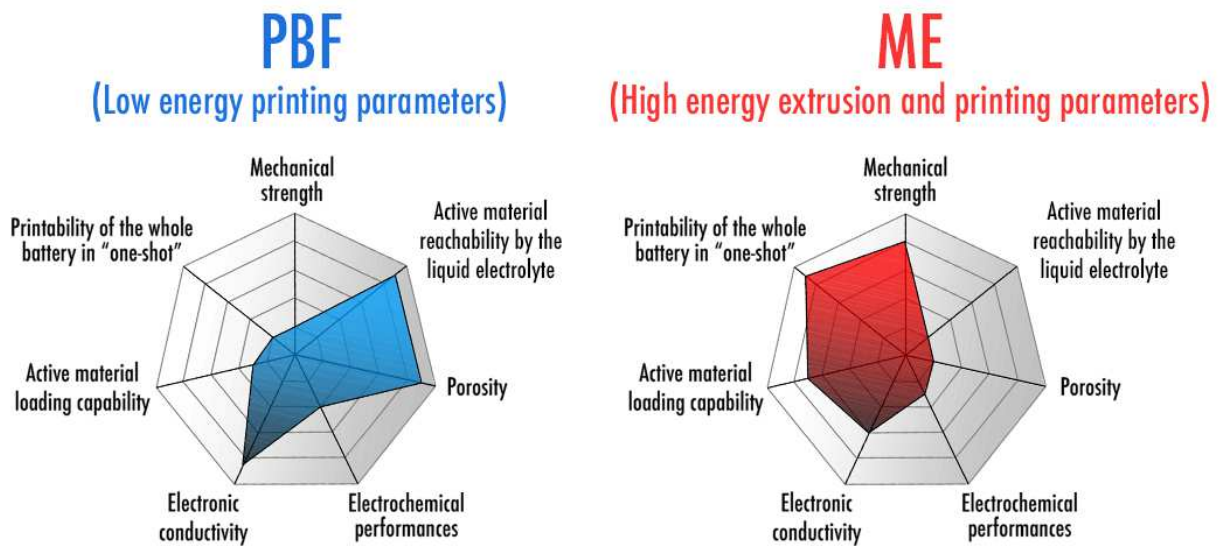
PBF
(Low energy printing parameters)

Mechanical strength

Active material reachability by the liquid electrolyte

Porosity

Electrochemical performances

Electronic conductivity

Active material loading capability

Printability of the whole battery in "one-shot"

ME
(High energy extrusion and printing parameters)

Mechanical strength

Active material reachability by the liquid electrolyte

Porosity

Electrochemical performances

Electronic conductivity

Active material loading capability

Printability of the whole battery in "one-shot"